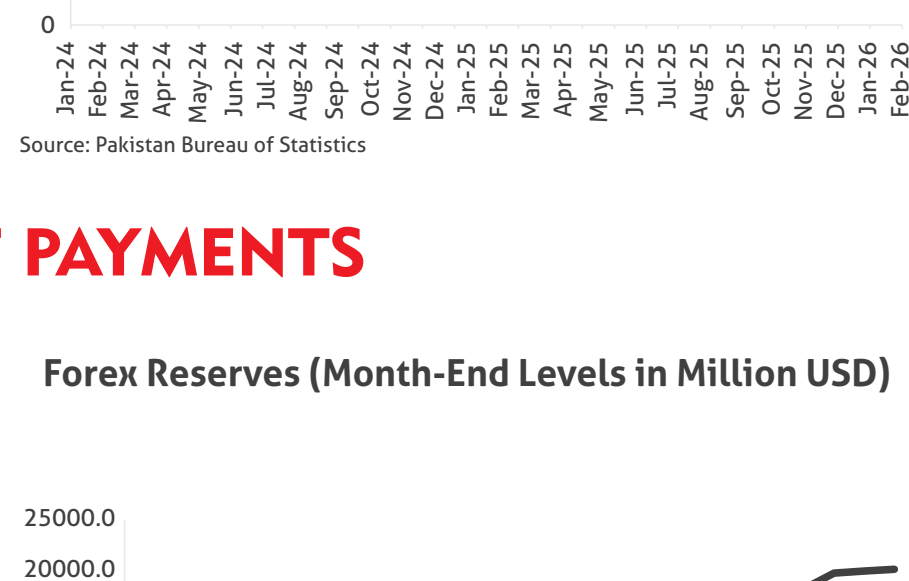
0

Jan-24 Feb-24 Mar-24 Apr-24 May-24 Jun-24 Jul-24 Aug-24 Sep-24 Oct-24 Nov-24 Dec-24 Jan-25 Feb-25 Mar-25 Apr-25 May-25 Jun-25 Jul-25 Aug-25 Sep-25 Oct-25 Nov-25 Dec-25 Jan-26 Feb-26

Source: Pakistan Bureau of Statistics

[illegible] PAYMENTS

Forex Reserves (Month-End Levels in Million USD)

25000.0
20000.0